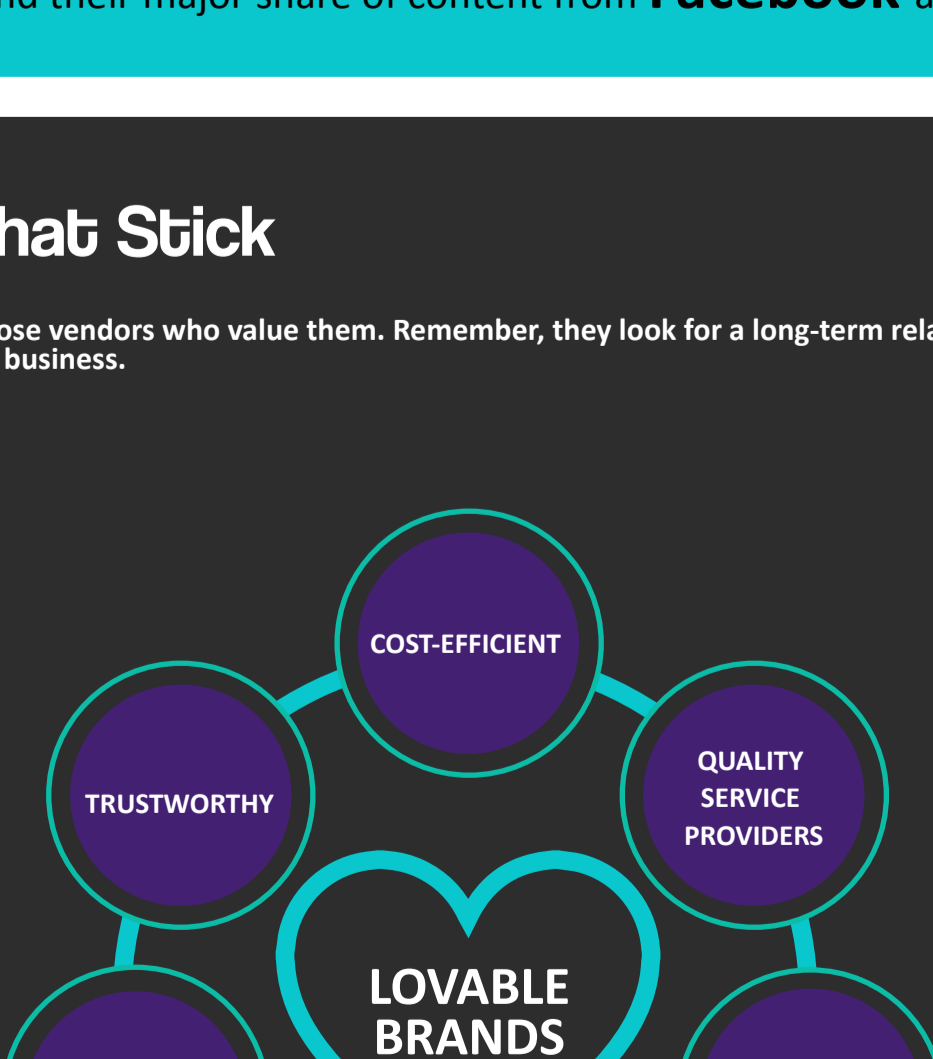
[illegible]nd their major share of content from Facebook a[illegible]

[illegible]hat Stick

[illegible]ose vendors who value them. Remember, they look for a long-term rela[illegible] business.

COST-EFFICIENT

TRUSTWORTHY

QUALITY SERVICE PROVIDERS

LOVABLE BRANDS